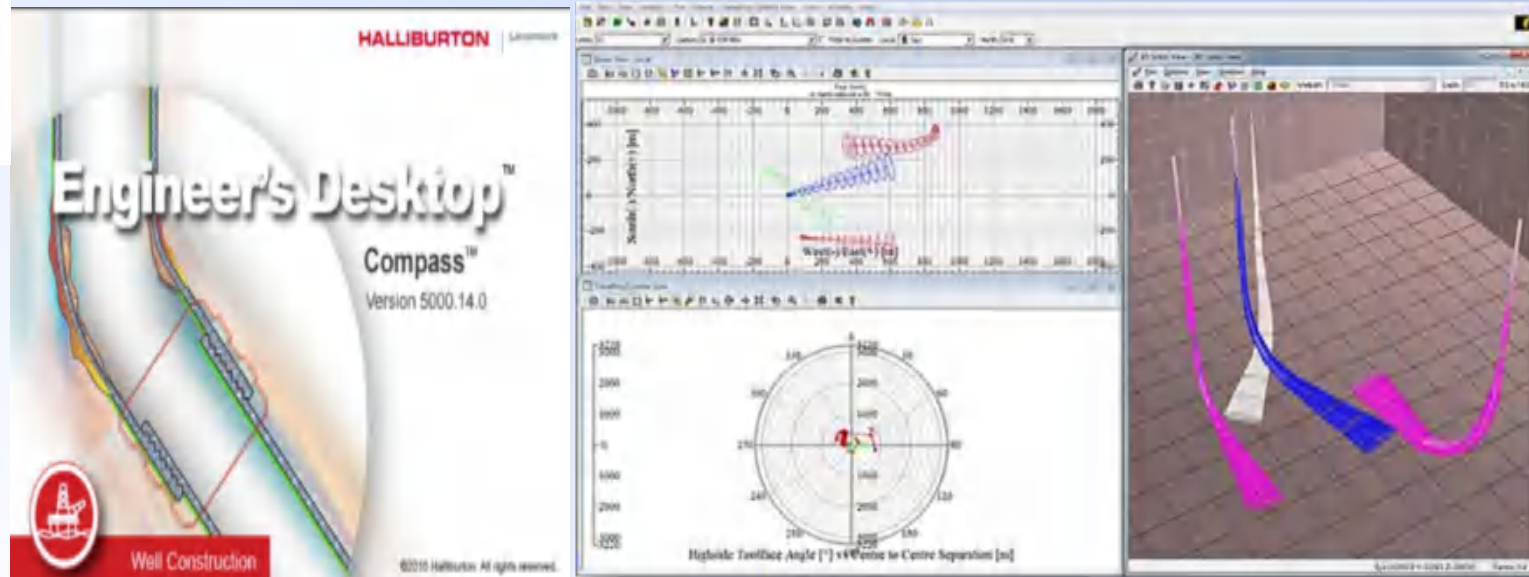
HALLIBURTON | Landmark

Engineer's Desktop™

Compass™

Version 5000.14.0

Well Construction

©2010 Halliburton. All rights reserved.

South(-) North(+) [m]

West(-) East(+) [m]

Highside Toolface Angle [°] vs Centre to Centre Separation [m]